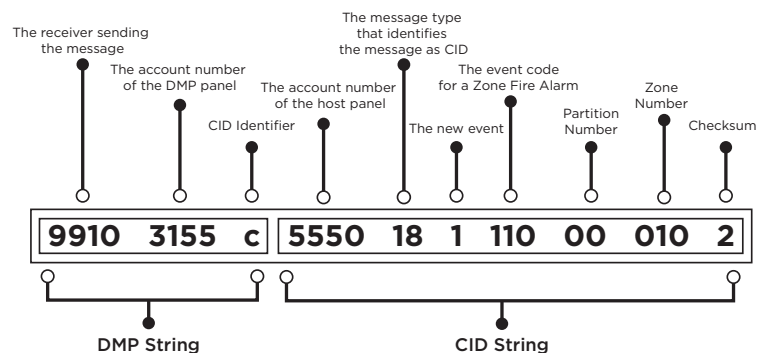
The receiver sending the message

The account number of the DMP panel

CID Identifier

The account number of the host panel

The message type that identifies the message as CID

The new event

The event code for a Zone Fire Alarm

Partition Number

Zone Number

Checksum

9910 3155 c 5550 18 1 110 00 010 2

DMP String

CID String